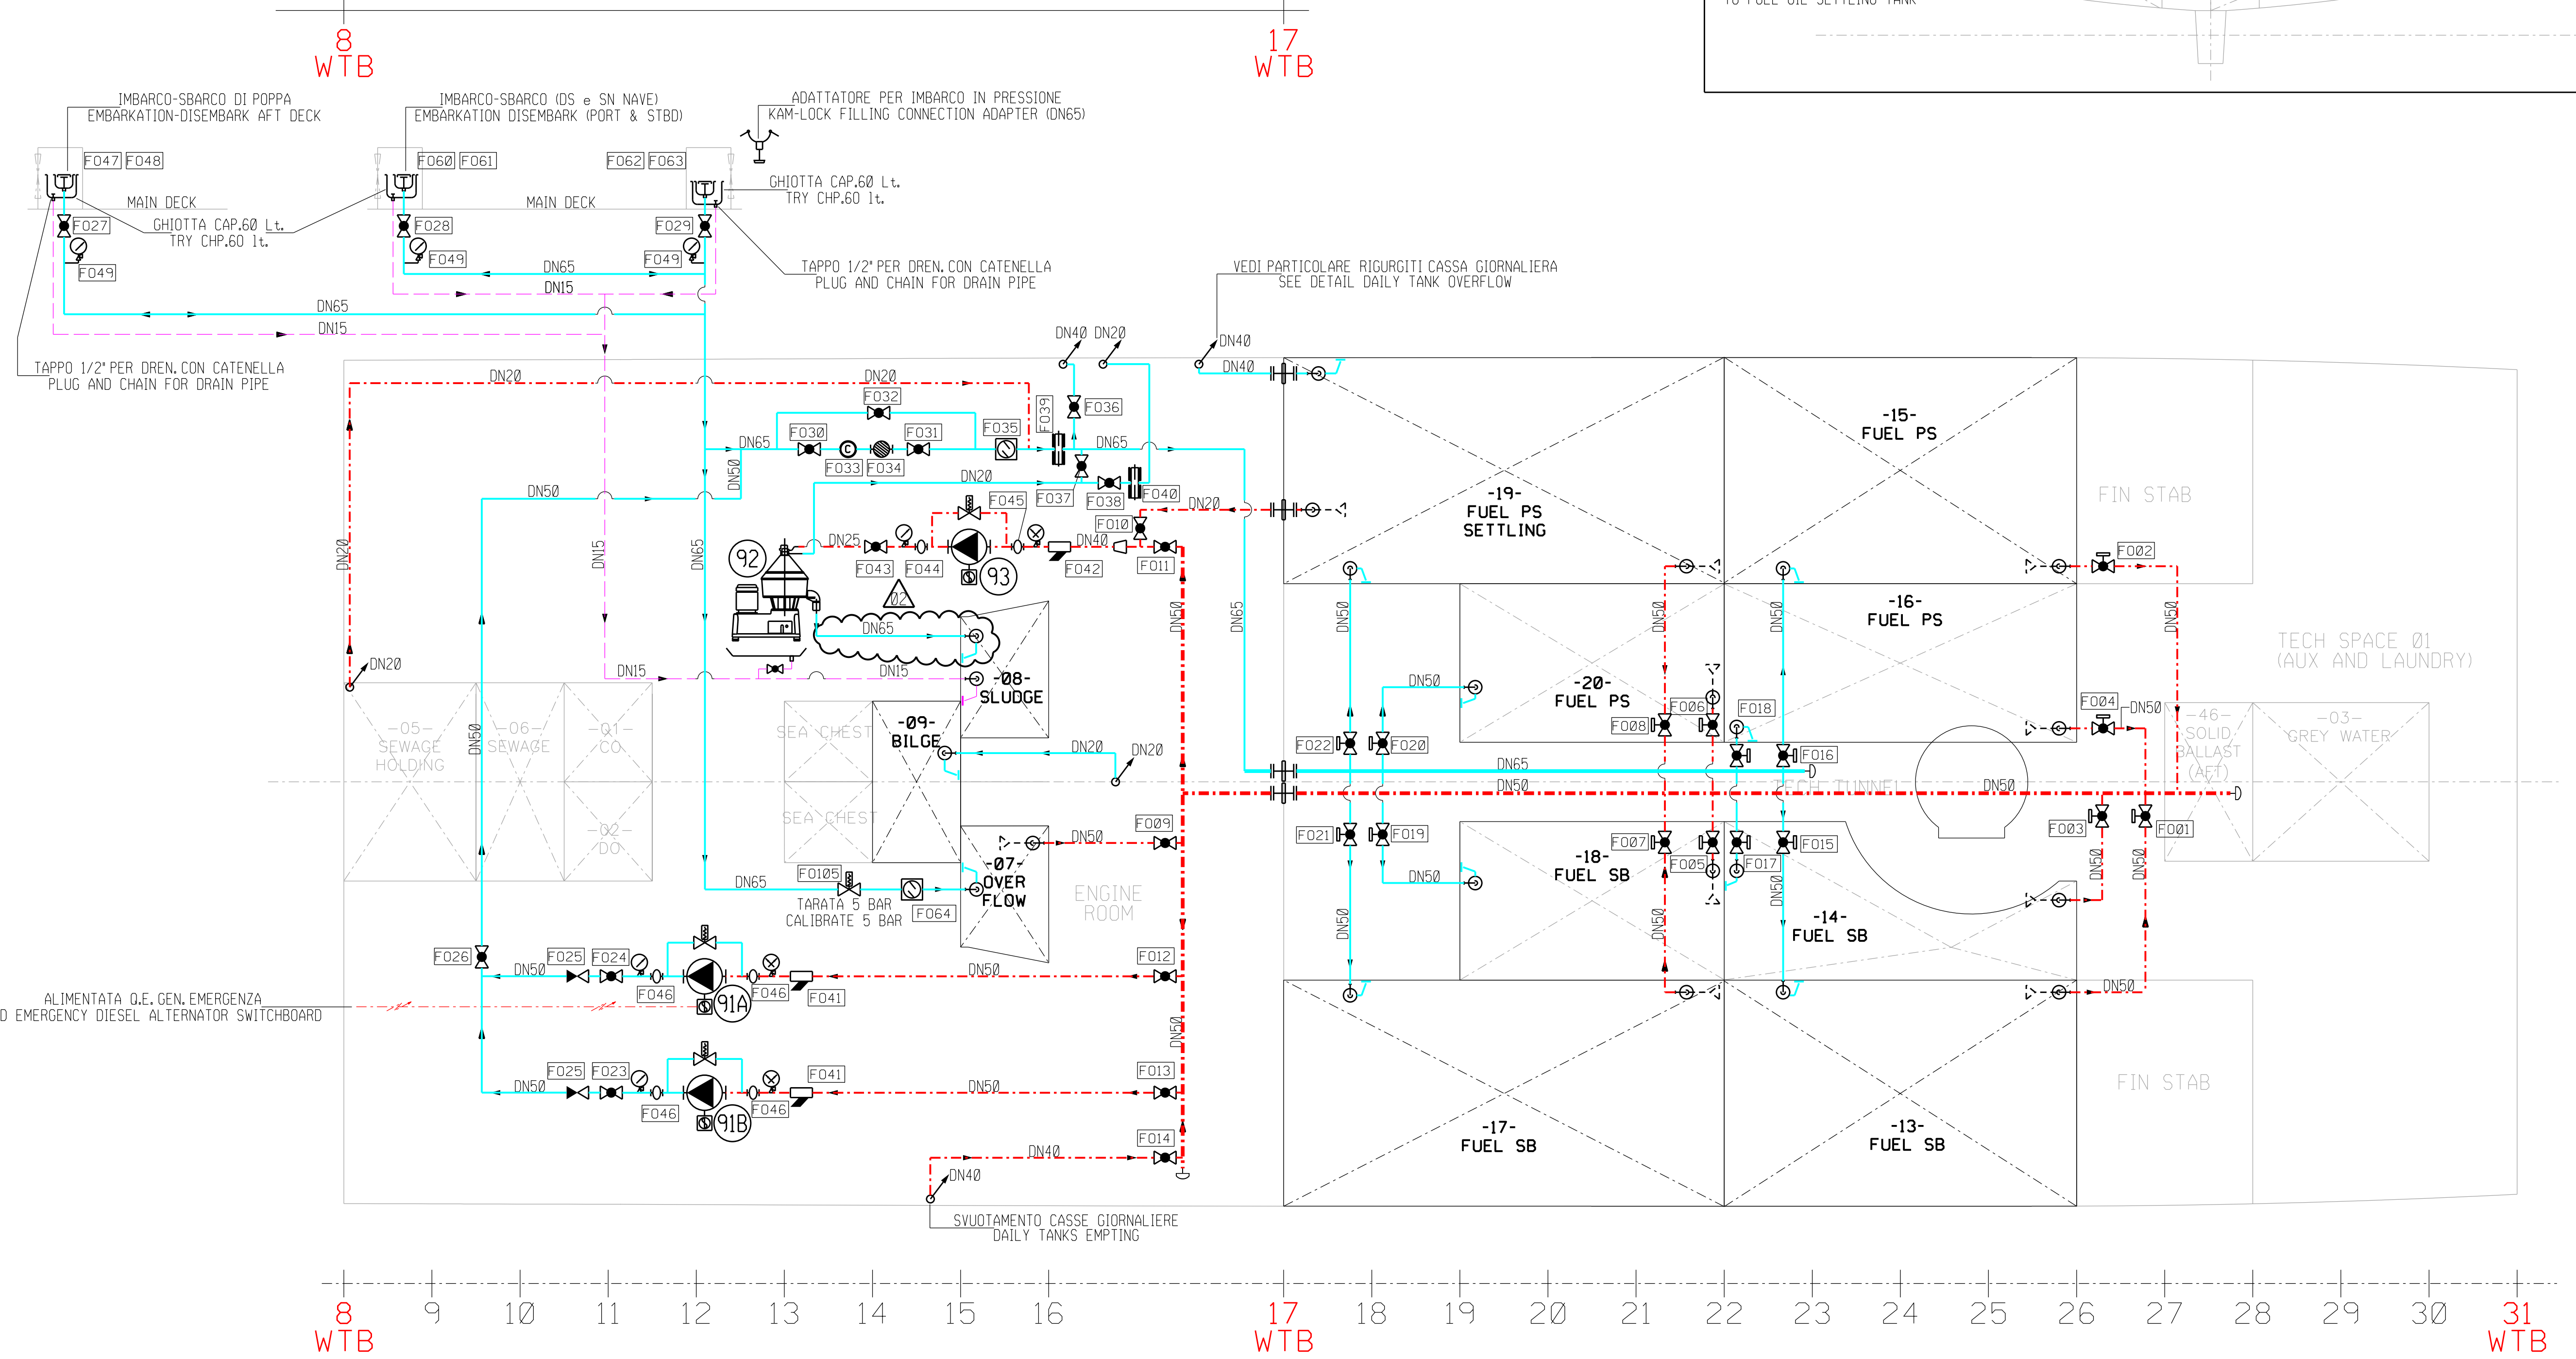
8
WTB

17
WTB

TO FUEL OIL SETTLING TANK

IMBARCO-SBARCO DI POPPA
EMBARKATION-DISEMBARK AFT DECK

IMBARCO-SBARCO (DS e SN NAVE)
EMBARKATION DISEMBARK (PORT & STBD)

ADATTATORE PER IMBARCO IN PRESSIONE
KAM-LOCK FILLING CONNECTION ADAPTER (DN65)

F047 F048
F060 F061
F062 F063

GHIOTTA CAP.60 Lt.
TRY CHP.60 lt.

MAIN DECK
MAIN DECK

F027
GHIOTTA CAP.60 Lt.
TRY CHP.60 lt.
F028
F029
F049
F049
F049
DN65
DN15

TAPPO 1/2" PER DREN. CON CATENELLA
PLUG AND CHAIN FOR DRAIN PIPE

VEDI PARTICOLARE RIGURGITI CASSA GIORNALIERA
SEE DETAIL DAILY TANK OVERFLOW

DN65
DN15

TAPPO 1/2" PER DREN. CON CATENELLA
PLUG AND CHAIN FOR DRAIN PIPE

DN40 DN20
DN40
DN40

DN20
DN20
F032
F036
F030
F031
F035
F039
DN65
DN65
F033 F034
DN50
DN20
DN50
F045 F037 F038 F040
DN20
F010
DN25
DN40
92
93
F043 F044
F042
F011
02
DN20
DN15
DN65
DN65
DN15
DN15
-08-
SLUDGE
DN20

-05-
SEWAGE
HOLDING
DN50
-06-
SEWAGE
-01-
CO
-02-
DO
SEA CHEST
SEA CHEST
-09-
BILGE
DN20
DN20
F009
DN50
-07-
OVER
FLOW
DN65
F0105
TARATA 5 BAR
CALIBRATE 5 BAR
F064
ENGINE
ROOM
DN50

F026
F025 F024
DN50
F046
91A
F046
F041
DN50
F012

ALIMENTATA Q.E. GEN. EMERGENZA
D EMERGENCY DIESEL ALTERNATOR SWITCHBOARD

F025 F023
DN50
F046
91B
F046
F041
DN50
F013
DN50
F014
DN40
DN40

SVUOTAMENTO CASSE GIORNALIERE
DAILY TANKS EMPTING

-15-
FUEL PS
-19-
FUEL PS
SETTLING
FIN STAB
F002
-16-
FUEL PS
DN50
DN50
DN50
DN50
DN65
DN50
TECH SPACE 01
(AUX AND LAUNDRY)
DN50
-20-
FUEL PS
F006
F018
F004
DN50
F008
F022 F020
F016
-46-
SOLID
BALLAST
(AFT)
-03-
GREY WATER
DN65
DN50
TECH TUNNEL
DN50
F021 F019
F007
F015
F003
F001
-18-
FUEL SB
F005 F017
DN50
DN50
DN50
DN50
-14-
FUEL SB
DN50
DN50
DN50
DN50
FIN STAB
-17-
FUEL SB
-13-
FUEL SB

8
WTB
9
10
11
12
13
14
15
16
17
WTB
18
19
20
21
22
23
24
25
26
27
28
29
30
31
WTB